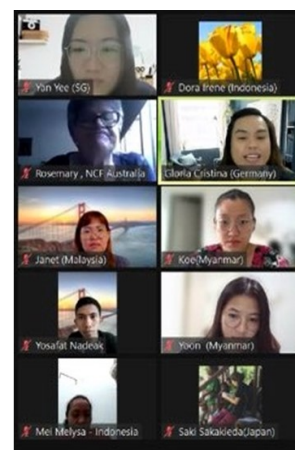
Yin Yee (SG)

Dora Irene (Indonesia)

Rosemary , NCF Australia

Gloria Cristina (Germany)

Janet (Malaysia)

Koe (Myanmar)

Yosafat Nadeak

Yoon (Myanmar)

Mei Melysa - Indonesia

Saki Sakakieda(Japan)